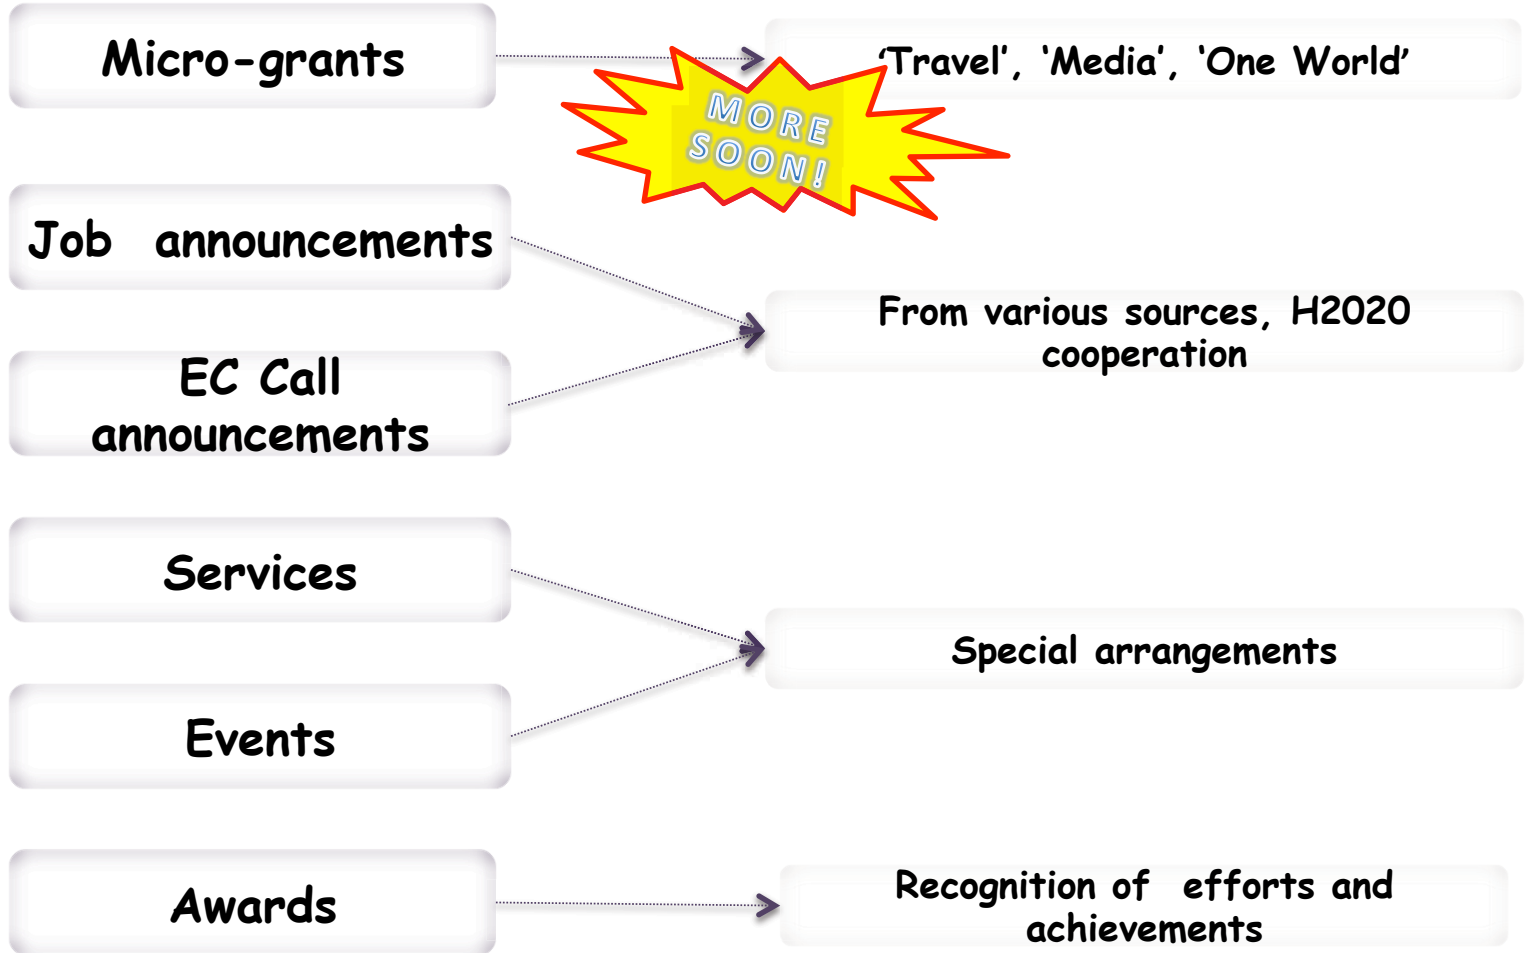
Micro-grants

‘Travel’, ‘Media’, ‘One World’

MORE SOON!

Job announcements

EC Call announcements

From various sources, H2020 cooperation

Services

Events

Special arrangements

Awards

Recognition of efforts and achievements